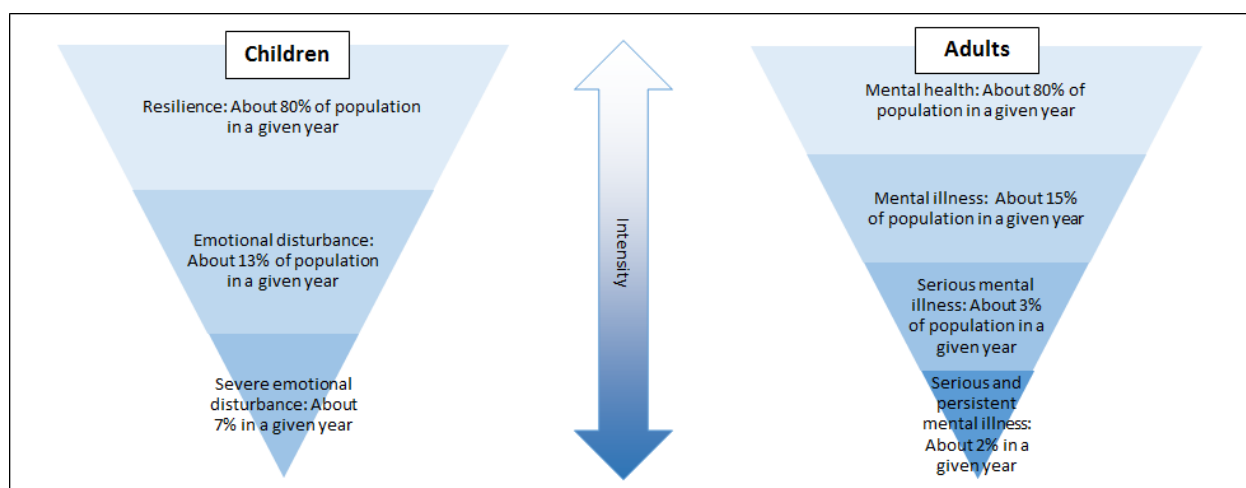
Children

Resilience: About 80% of population in a given year

Emotional disturbance: About 13% of population in a given year

Severe emotional disturbance: About 7% in a given year

Intensity

Adults

Mental health: About 80% of population in a given year

Mental illness: About 15% of population in a given year

Serious mental illness: About 3% of population in a given year

Serious and persistent mental illness: About 2% in a given year